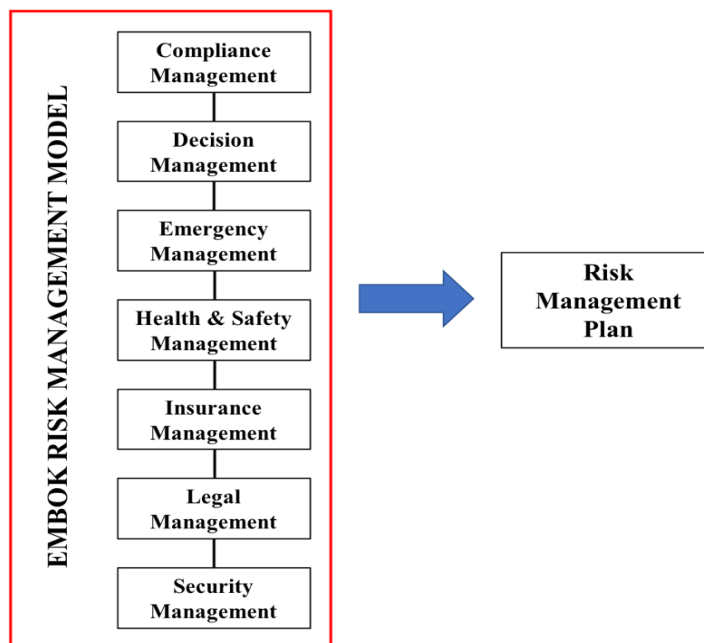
EMBOK RISK MANAGEMENT MODEL

Compliance Management

Decision Management

Emergency Management

Health & Safety Management

Insurance Management

Legal Management

Security Management

Risk Management Plan